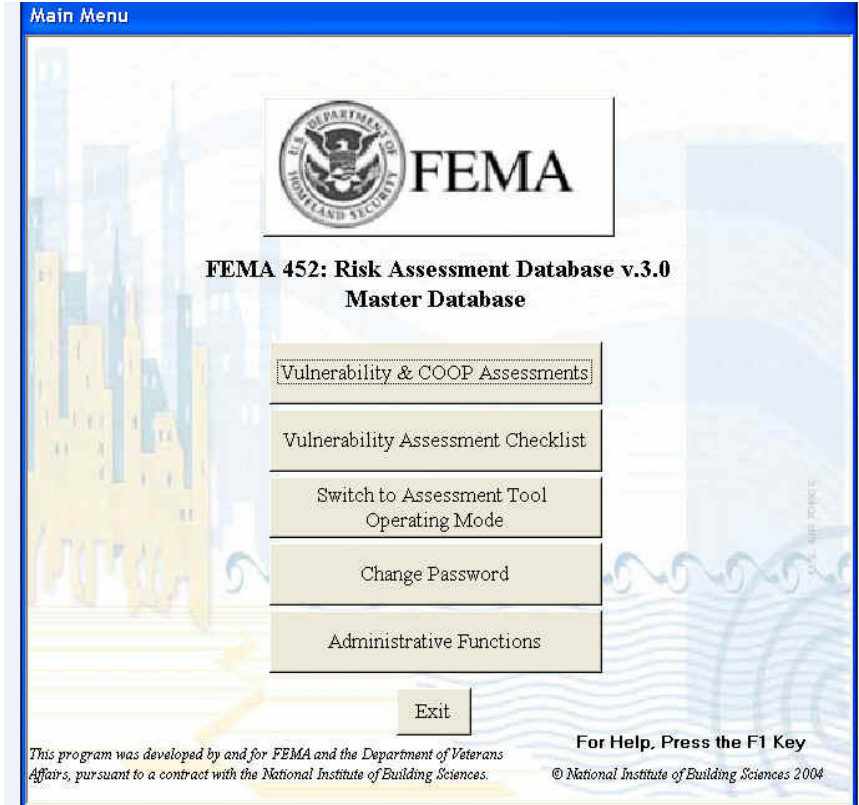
Main Menu

U.S. DEPARTMENT OF HOMELAND SECURITY

FEMA

FEMA 452: Risk Assessment Database v.3.0
Master Database

Vulnerability & COOP Assessments

Vulnerability Assessment Checklist

Switch to Assessment Tool Operating Mode

Change Password

Administrative Functions

Exit

This program was developed by and for FEMA and the Department of Veterans Affairs, pursuant to a contract with the National Institute of Building Sciences.

For Help, Press the F1 Key

© National Institute of Building Sciences 2004